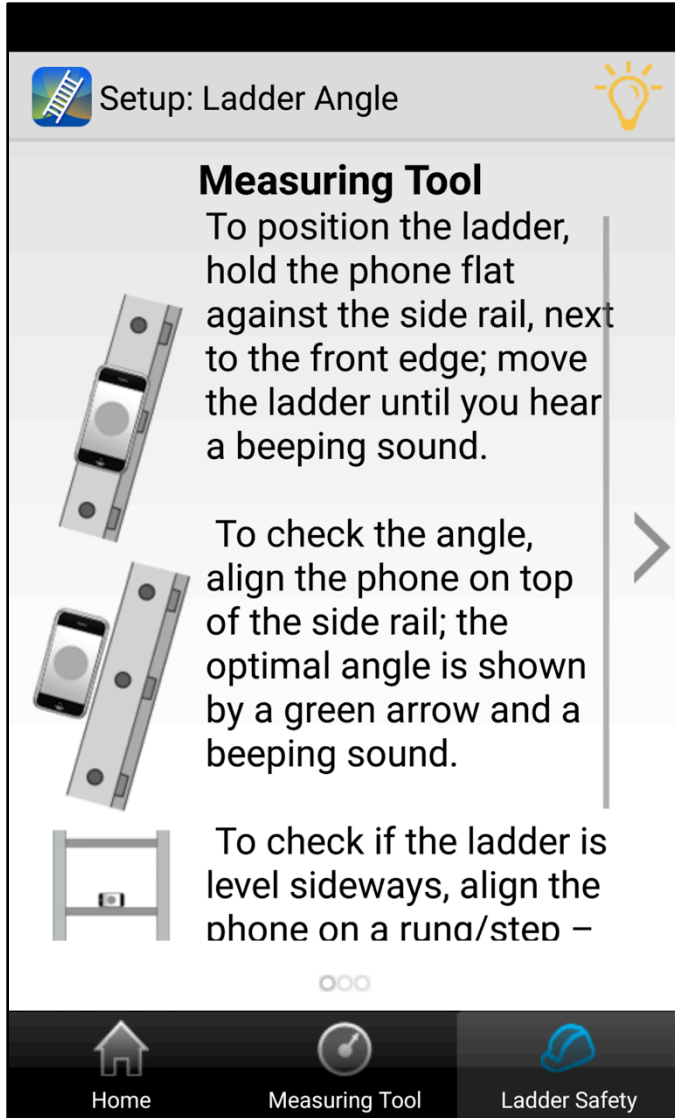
Setup: Ladder Angle

Measuring Tool

To position the ladder, hold the phone flat against the side rail, next to the front edge; move the ladder until you hear a beeping sound.

To check the angle, align the phone on top of the side rail; the optimal angle is shown by a green arrow and a beeping sound.

To check if the ladder is level sideways, align the phone on a rung/step – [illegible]

Home
Measuring Tool
Ladder Safety